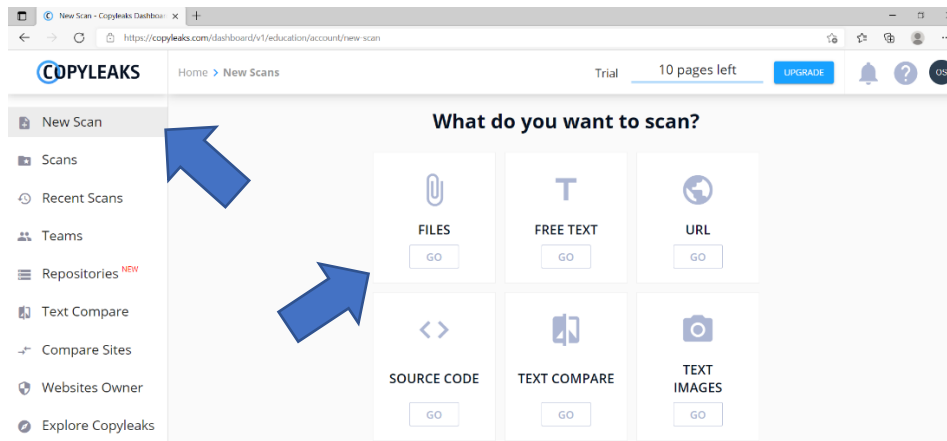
New Scan - Copyleaks Dashboar ×

https://copyleaks.com/dashboard/v1/education/account/new-scan

COPYLEAKS

Home > New Scans

Trial 10 pages left UPGRADE

QS

New Scan
Scans
Recent Scans
Teams
Repositories NEW
Text Compare
Compare Sites
Websites Owner
Explore Copyleaks

What do you want to scan?

FILES
GO

FREE TEXT
GO

URL
GO

SOURCE CODE
GO

TEXT COMPARE
GO

TEXT IMAGES
GO